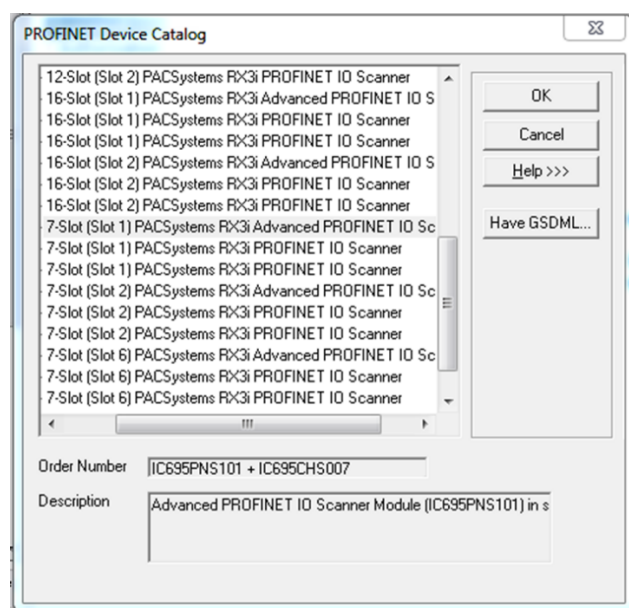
PROFINET Device Catalog

12-Slot (Slot 2) PACSystems RX3i PROFINET IO Scanner
16-Slot (Slot 1) PACSystems RX3i Advanced PROFINET IO S
16-Slot (Slot 1) PACSystems RX3i PROFINET IO Scanner
16-Slot (Slot 1) PACSystems RX3i PROFINET IO Scanner
16-Slot (Slot 2) PACSystems RX3i Advanced PROFINET IO S
16-Slot (Slot 2) PACSystems RX3i PROFINET IO Scanner
16-Slot (Slot 2) PACSystems RX3i PROFINET IO Scanner
7-Slot (Slot 1) PACSystems RX3i Advanced PROFINET IO Sc
7-Slot (Slot 1) PACSystems RX3i PROFINET IO Scanner
7-Slot (Slot 1) PACSystems RX3i PROFINET IO Scanner
7-Slot (Slot 2) PACSystems RX3i Advanced PROFINET IO Sc
7-Slot (Slot 2) PACSystems RX3i PROFINET IO Scanner
7-Slot (Slot 2) PACSystems RX3i PROFINET IO Scanner
7-Slot (Slot 6) PACSystems RX3i Advanced PROFINET IO Sc
7-Slot (Slot 6) PACSystems RX3i PROFINET IO Scanner
7-Slot (Slot 6) PACSystems RX3i PROFINET IO Scanner

OK
Cancel
Help >>>
Have GSDML...

Order Number IC695PNS101 + IC695CHS007

Description Advanced PROFINET IO Scanner Module (IC695PNS101) in s